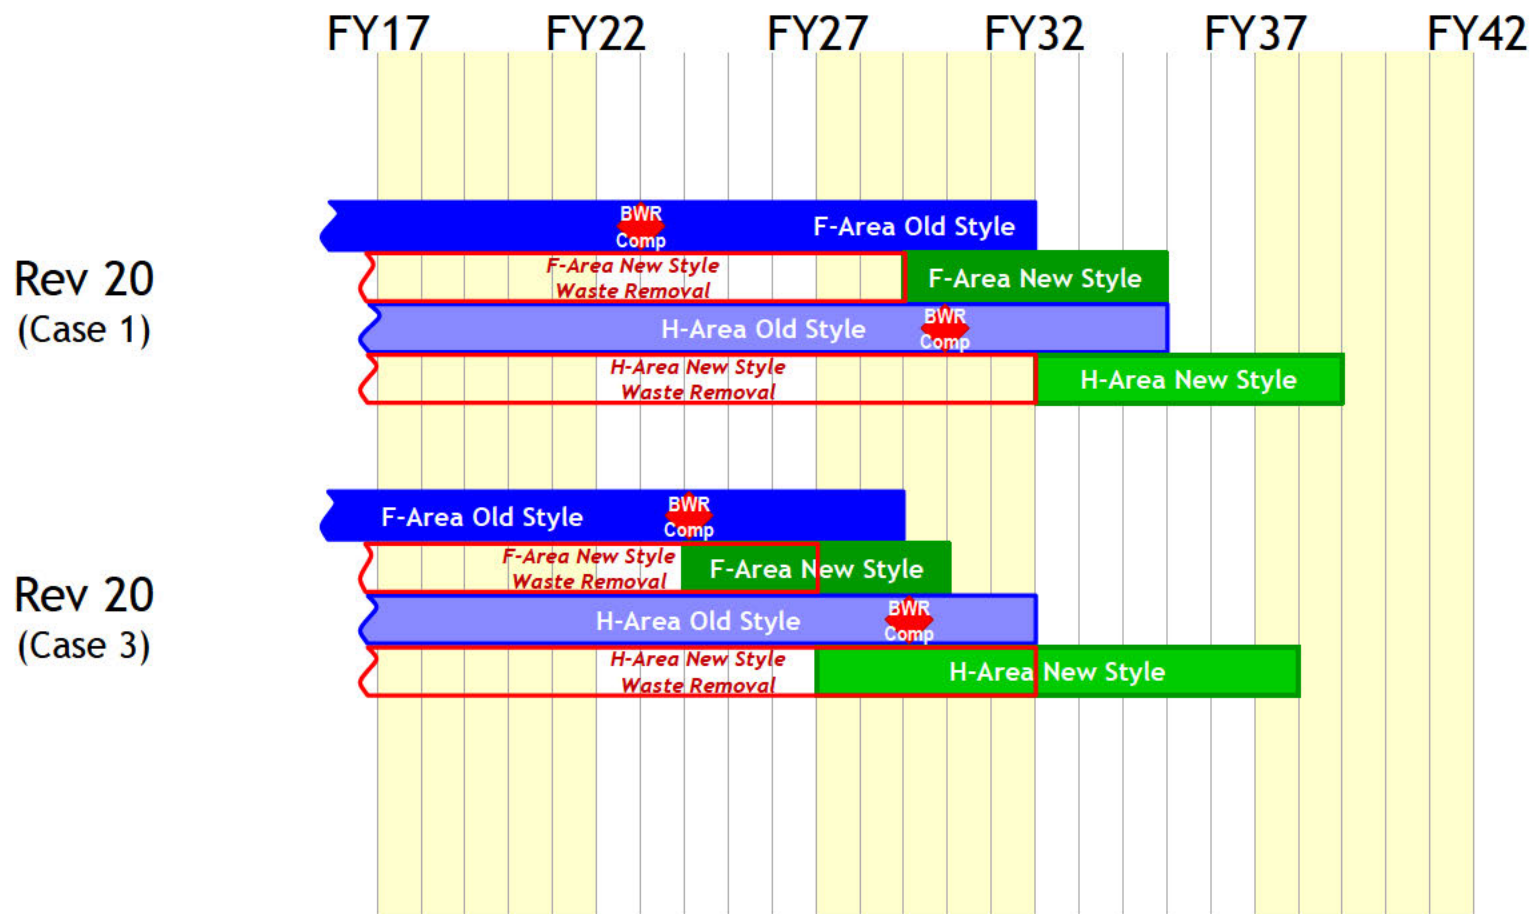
FY17 FY22 FY27 FY32 FY37 FY42

Rev 20
(Case 1)

BWR Comp
F-Area Old Style
F-Area New Style Waste Removal
F-Area New Style
H-Area Old Style
BWR Comp
H-Area New Style Waste Removal
H-Area New Style

Rev 20
(Case 3)

F-Area Old Style
BWR Comp
F-Area New Style Waste Removal
F-Area New Style
H-Area Old Style
BWR Comp
H-Area New Style Waste Removal
H-Area New Style